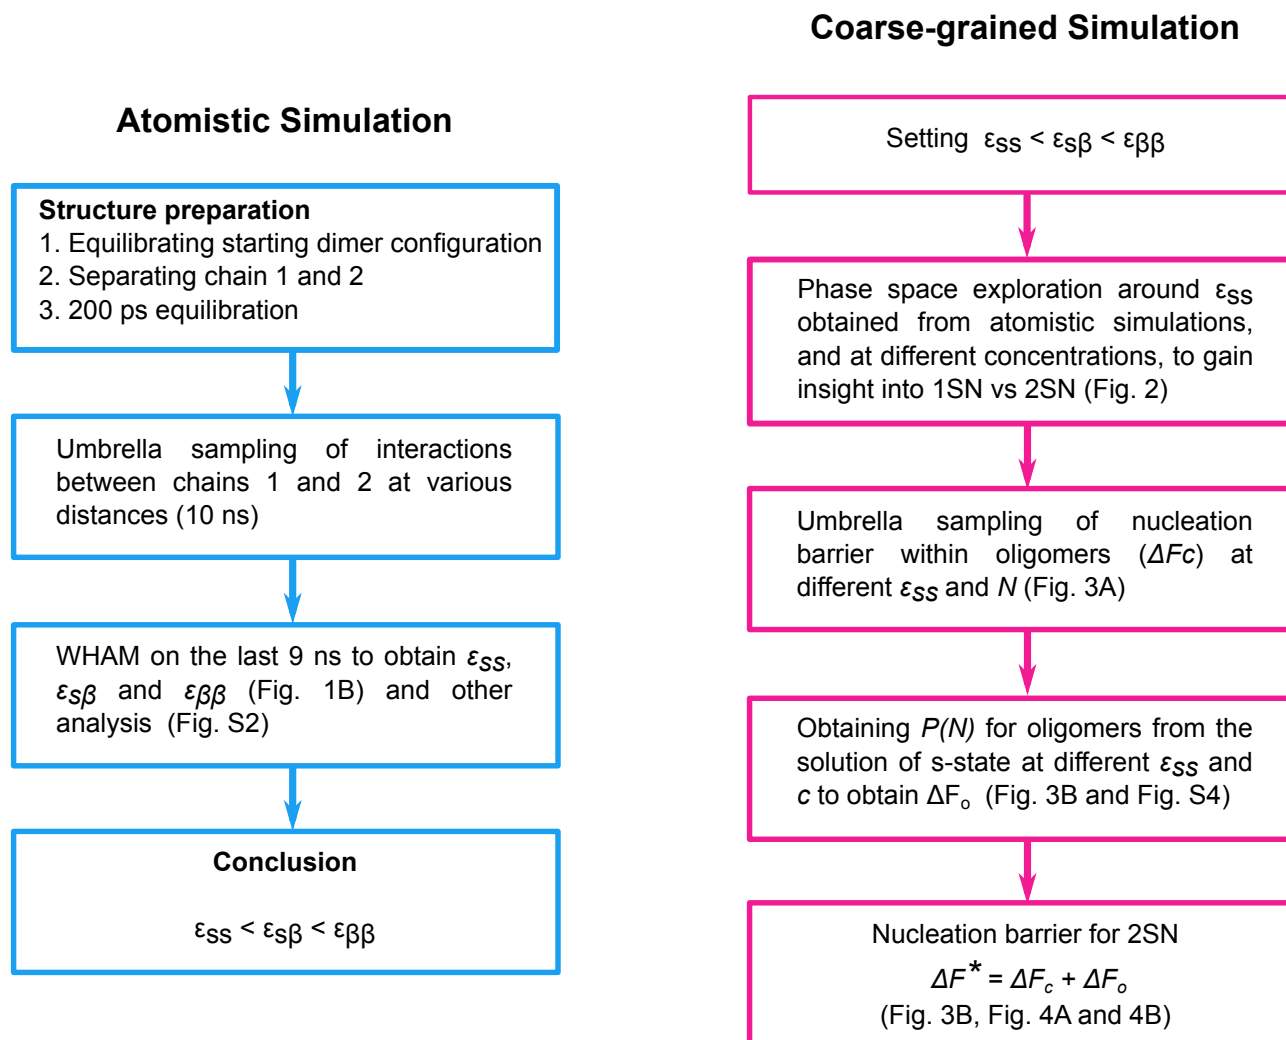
Atomistic Simulation

Structure preparation
1. Equilibrating starting dimer configuration
2. Separating chain 1 and 2
3. 200 ps equilibration

Umbrella sampling of interactions between chains 1 and 2 at various distances (10 ns)

WHAM on the last 9 ns to obtain $\varepsilon_{SS}$, $\varepsilon_{S\beta}$ and $\varepsilon_{\beta\beta}$ (Fig. 1B) and other analysis (Fig. S2)

Conclusion

$\varepsilon_{SS} < \varepsilon_{S\beta} < \varepsilon_{\beta\beta}$

Coarse-grained Simulation

Setting $\varepsilon_{SS} < \varepsilon_{S\beta} < \varepsilon_{\beta\beta}$

Phase space exploration around $\varepsilon_{SS}$ obtained from atomistic simulations, and at different concentrations, to gain insight into 1SN vs 2SN (Fig. 2)

Umbrella sampling of nucleation barrier within oligomers ($\Delta Fc$) at different $\varepsilon_{SS}$ and $N$ (Fig. 3A)

Obtaining $P(N)$ for oligomers from the solution of s-state at different $\varepsilon_{SS}$ and $c$ to obtain $\Delta F_o$ (Fig. 3B and Fig. S4)

Nucleation barrier for 2SN
$\Delta F^* = \Delta F_c + \Delta F_o$
(Fig. 3B, Fig. 4A and 4B)